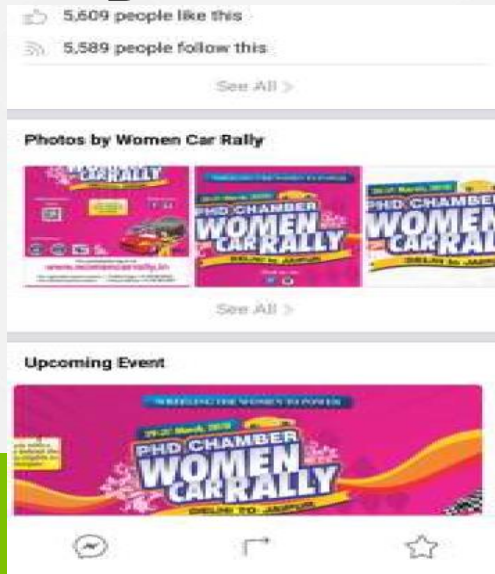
5,609 people like this

5,589 people follow this

See All >

Photos by Women Car Rally

CAR RALLY

www.womencarrally.in

PHD CHAMBER WOMEN CAR RALLY

DELHI to JAIPUR

PHD CHAMBER WOMEN CAR RAL

DELHI to JAIPUR

See All >

Upcoming Event

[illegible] THE WOMEN TO POWER

PHD CHAMBER WOMEN CAR RALLY

DELHI TO JAIPUR